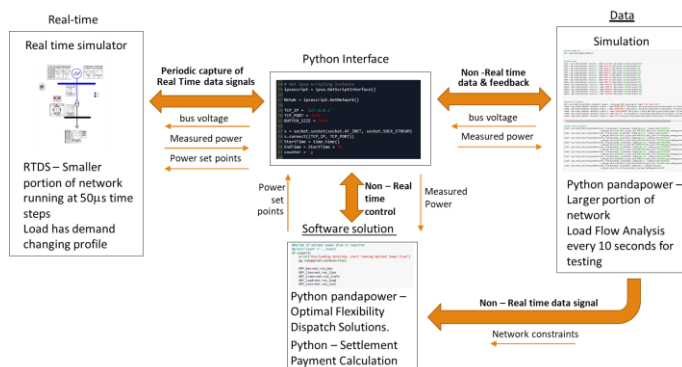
Real-time

Real time simulator

RTDS – Smaller portion of network running at 50µs time steps
Load has demand changing profile

Periodic capture of Real Time data signals

bus voltage

Measured power

Power set points

Python Interface

# Set ipsa scripting instance
ipsascript = ipsa.GetScriptInterface()

Netwk = ipsascript.GetNetwork()

TCP_IP = '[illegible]'
TCP_PORT = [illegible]
BUFFER_SIZE = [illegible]

s = socket.socket(socket.AF_INET, socket.SOCK_STREAM)
s.connect((TCP_IP, TCP_PORT))
StartTime = time.time()
EndTime = StartTime + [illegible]
counter = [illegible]

Power set points

Non – Real time control

Measured Power

Software solution

Python pandapower – Optimal Flexibility Dispatch Solutions.

Python – Settlement Payment Calculation

Non -Real time data & feedback

bus voltage

Measured power

Data

Simulation

Python pandapower – Larger portion of network
Load Flow Analysis every 10 seconds for testing

Non – Real time data signal

Network constraints